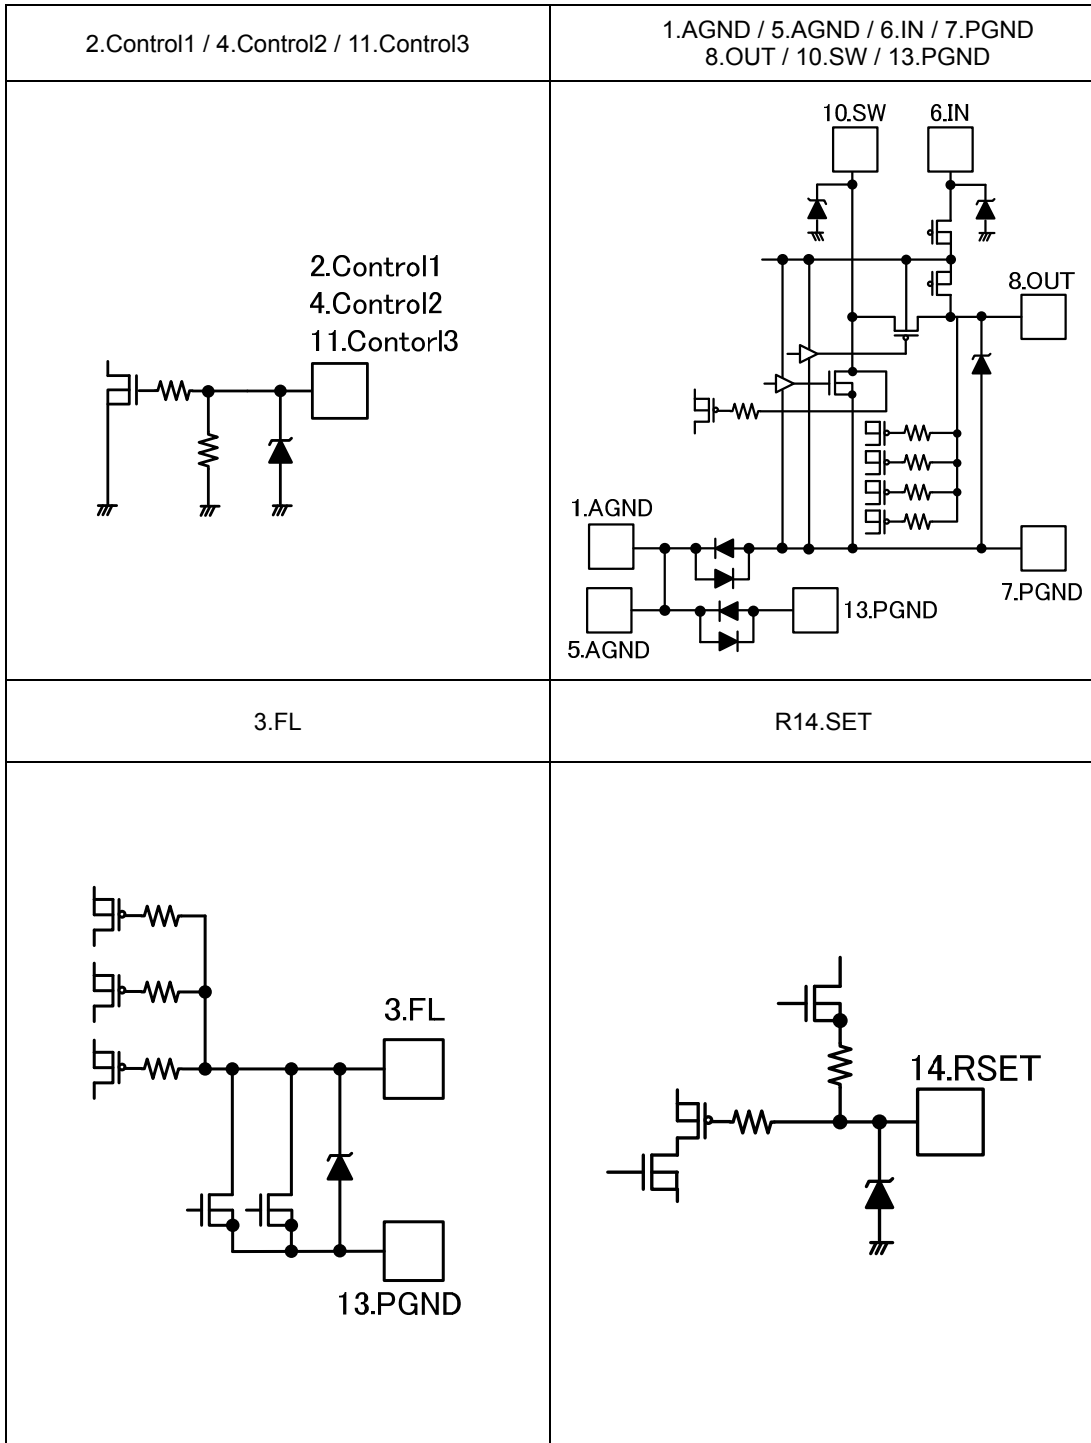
| 2.Control1 / 4.Control2 / 11.Control3 | 1.AGND / 5.AGND / 6.IN / 7.PGND 8.OUT / 10.SW / 13.PGND |
|---|---|
| 2.Control1 4.Control2 11.Contorl3 | 10.SW 6.IN 8.OUT 1.AGND 7.PGND 5.AGND 13.PGND |
| 3.FL | R14.SET |
| 3.FL 13.PGND | 14.RSET |